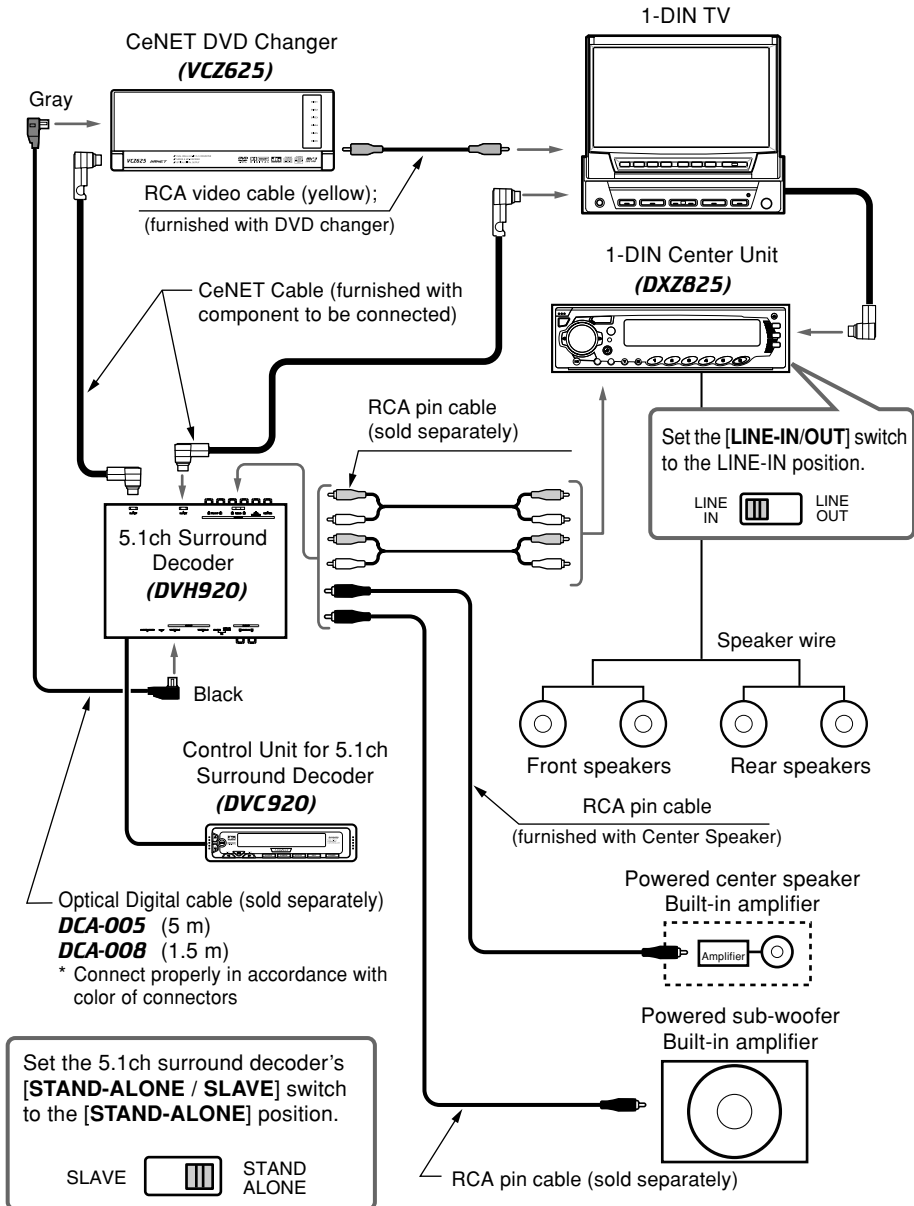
1-DIN TV

CeNET DVD Changer
(VCZ625)

Gray

RCA video cable (yellow);
(furnished with DVD changer)

1-DIN Center Unit
(DXZ825)

CeNET Cable (furnished with component to be connected)

RCA pin cable
(sold separately)

Set the [LINE-IN/OUT] switch to the LINE-IN position.

LINE IN

LINE OUT

5.1ch Surround Decoder
(DVH920)

Speaker wire

Black

Front speakers

Rear speakers

Control Unit for 5.1ch Surround Decoder
(DVC920)

RCA pin cable
(furnished with Center Speaker)

Optical Digital cable (sold separately)
DCA-005 (5 m)
DCA-008 (1.5 m)
* Connect properly in accordance with color of connectors

Powered center speaker
Built-in amplifier

Amplifier

Powered sub-woofer
Built-in amplifier

Set the 5.1ch surround decoder's [STAND-ALONE / SLAVE] switch to the [STAND-ALONE] position.

SLAVE

STAND ALONE

RCA pin cable (sold separately)